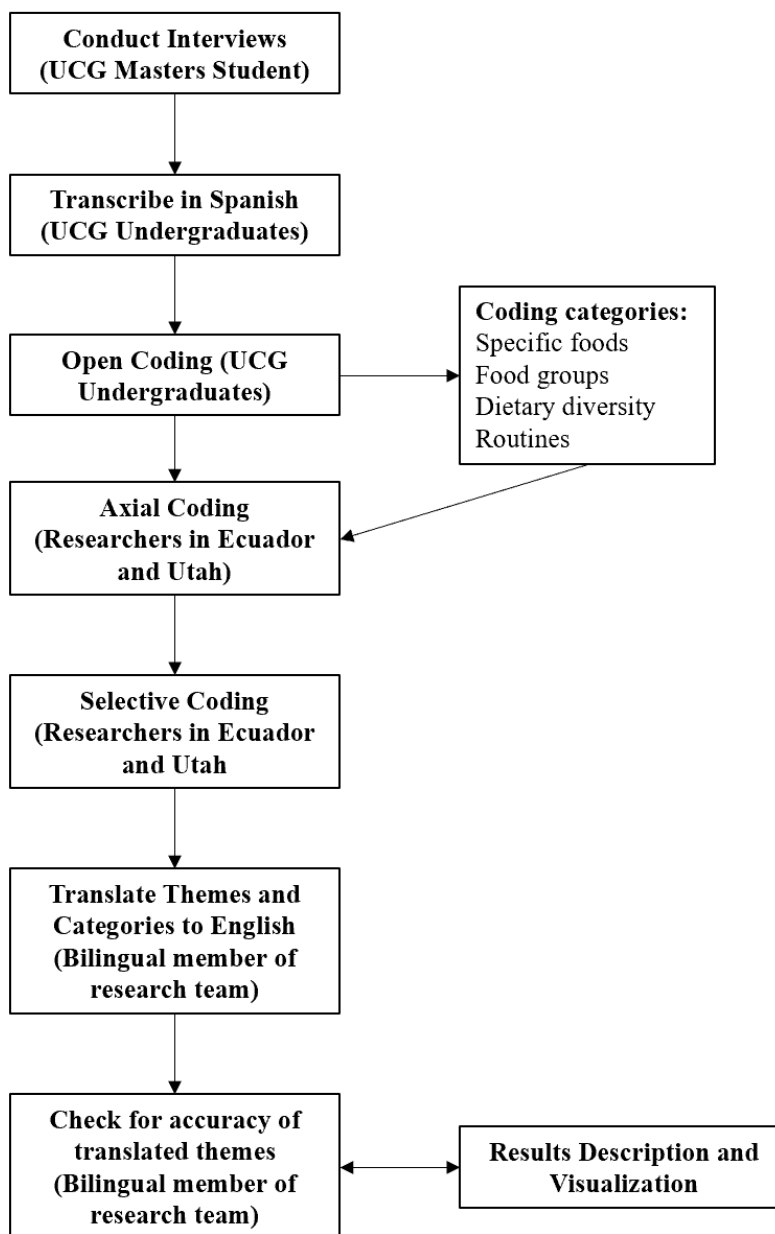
Conduct Interviews (UCG Masters Student)

Transcribe in Spanish (UCG Undergraduates)

Open Coding (UCG Undergraduates)

Coding categories:
Specific foods
Food groups
Dietary diversity
Routines

Axial Coding (Researchers in Ecuador and Utah)

Selective Coding (Researchers in Ecuador and Utah

Translate Themes and Categories to English (Bilingual member of research team)

Check for accuracy of translated themes (Bilingual member of research team)

Results Description and Visualization